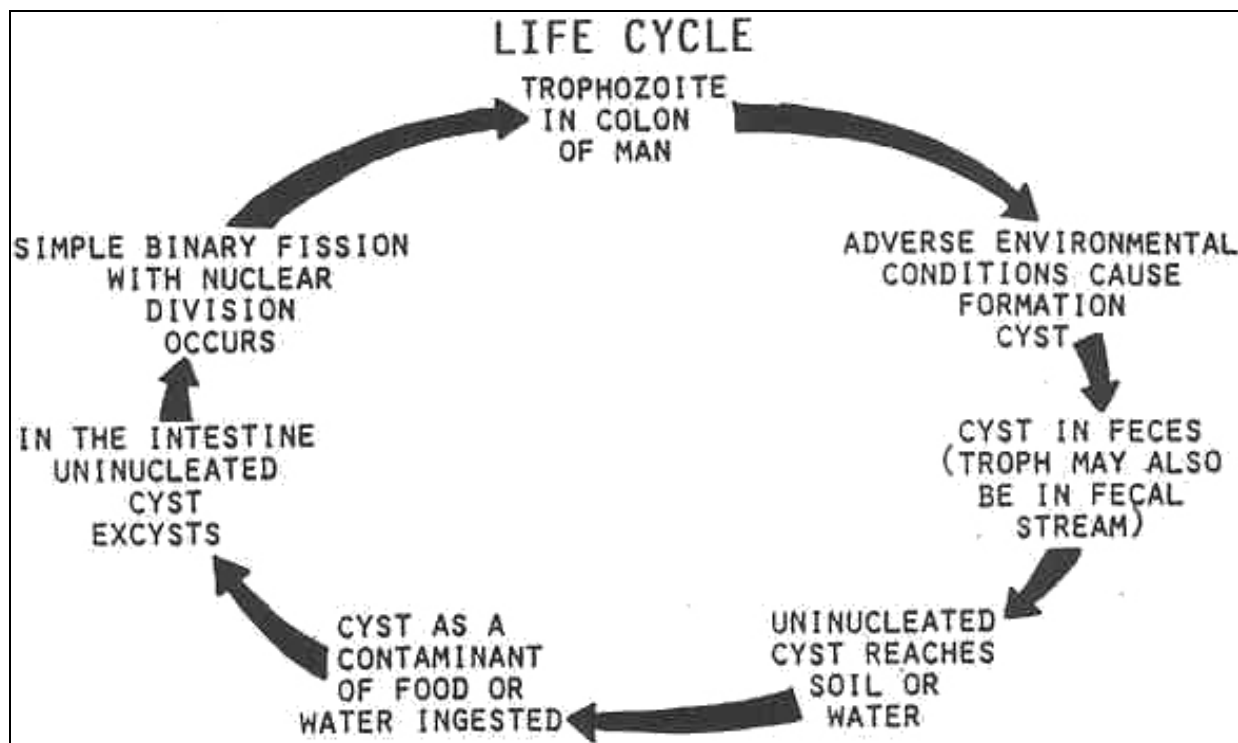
LIFE CYCLE

TROPHOZOITE IN COLON OF MAN

ADVERSE ENVIRONMENTAL CONDITIONS CAUSE FORMATION CYST

CYST IN FECES (TROPH MAY ALSO BE IN FECAL STREAM)

UNINUCLEATED CYST REACHES SOIL OR WATER

CYST AS A CONTAMINANT OF FOOD OR WATER INGESTED

IN THE INTESTINE UNINUCLEATED CYST EXCYSTS

SIMPLE BINARY FISSION WITH NUCLEAR DIVISION OCCURS